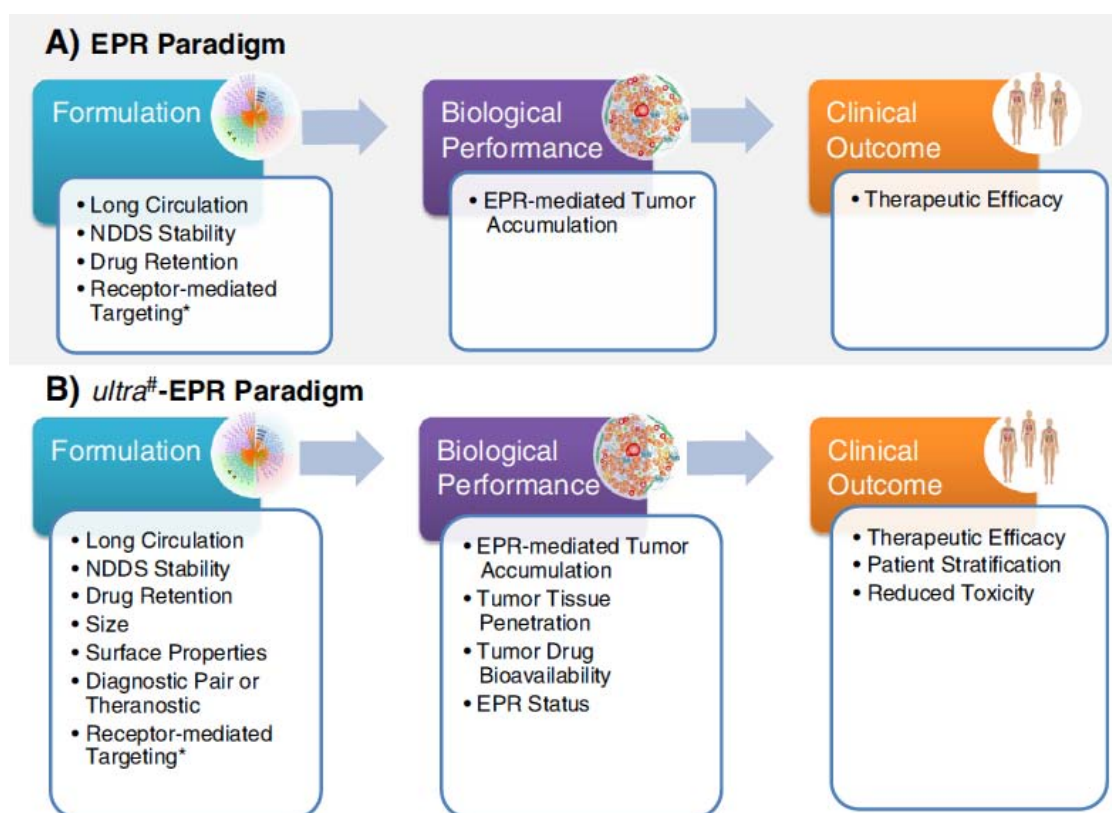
A) EPR Paradigm

Formulation

• Long Circulation
• NDDS Stability
• Drug Retention
• Receptor-mediated Targeting*

Biological Performance

• EPR-mediated Tumor Accumulation

Clinical Outcome

• Therapeutic Efficacy

B) $ultra^{\#}$-EPR Paradigm

Formulation

• Long Circulation
• NDDS Stability
• Drug Retention
• Size
• Surface Properties
• Diagnostic Pair or Theranostic
• Receptor-mediated Targeting*

Biological Performance

• EPR-mediated Tumor Accumulation
• Tumor Tissue Penetration
• Tumor Drug Bioavailability
• EPR Status

Clinical Outcome

• Therapeutic Efficacy
• Patient Stratification
• Reduced Toxicity